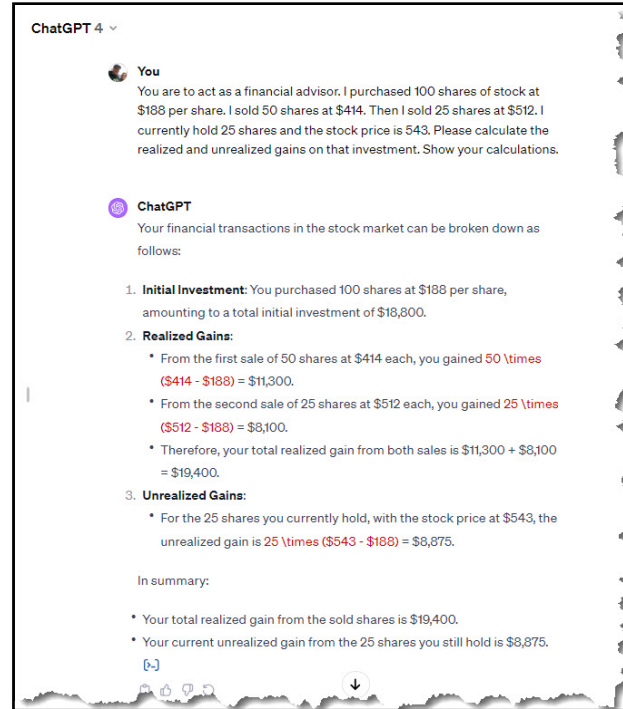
ChatGPT 4

You

You are to act as a financial advisor. I purchased 100 shares of stock at $188 per share. I sold 50 shares at $414. Then I sold 25 shares at $512. I currently hold 25 shares and the stock price is 543. Please calculate the realized and unrealized gains on that investment. Show your calculations.

ChatGPT

Your financial transactions in the stock market can be broken down as follows:

1. **Initial Investment**: You purchased 100 shares at $188 per share, amounting to a total initial investment of $18,800.
2. **Realized Gains**:
   - From the first sale of 50 shares at $414 each, you gained 50 \times ($414 - $188) = $11,300.
   - From the second sale of 25 shares at $512 each, you gained 25 \times ($512 - $188) = $8,100.
   - Therefore, your total realized gain from both sales is $11,300 + $8,100 = $19,400.
3. **Unrealized Gains**:
   - For the 25 shares you currently hold, with the stock price at $543, the unrealized gain is 25 \times ($543 - $188) = $8,875.

In summary:

- Your total realized gain from the sold shares is $19,400.
- Your current unrealized gain from the 25 shares you still hold is $8,875.

[>_]